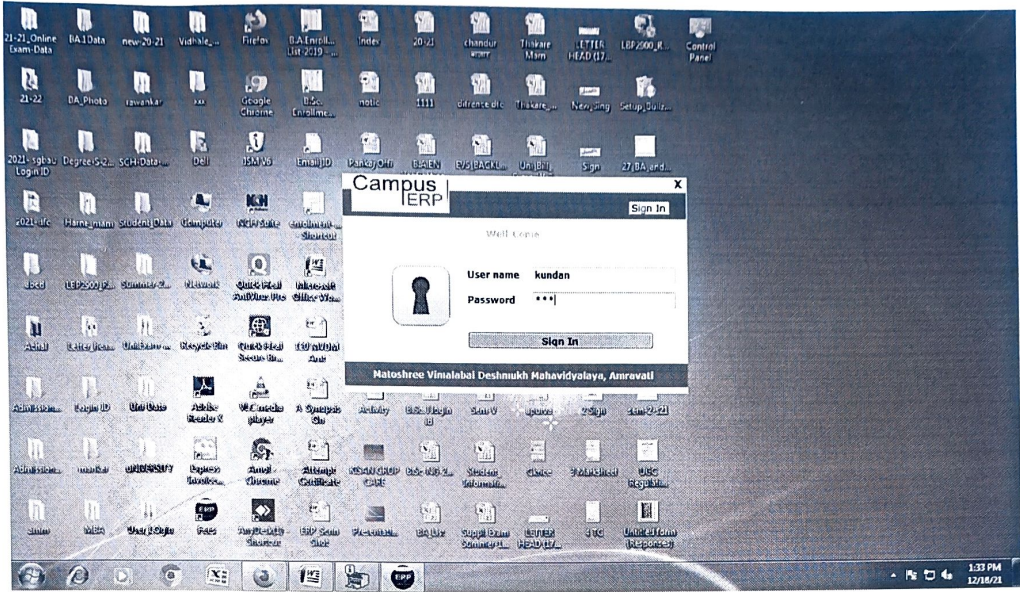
21-21_Online Exam-Data
BA.1Data
new-20-21
Vidhale_...
Firefox
B.A.Enroll List-2019 -...
Index
20-21
chandur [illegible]
Thakare Mam
LETTER HEAD (17...
LBP2000_R...
Control Panel

21-22
BA_Photo
rawankar
xxx
Google Chrome
B.Sc. Enrollme...
notic
1111
difrence.dlc
Thakare_...
New_Sing
Setup_Quiz...

2021-sgbau Login ID
DegreeS-2...
SCH-Data-...
Dell
ISM V6
Email ID
Pankaj Offi
BA.IEN
EVS BACKL...
Uni.Bhi
Sign
27,BA_and...

2021-dfc
Harne_mam
Student Data
Computer
K7 Total Security
enrollment Shortcut

Excel
LBP2900 Fa...
Summer 2...
Network
Quick Heal AntiVirus Pro
Microsoft Office Wo...

Achal
Letter Head
Uni.Exam...
Recycle Bin
Quick Heal Secure Br...
110 NVDA Ans

Admission...
Login ID
Uni Date
Adobe Reader X
VLC media player
A Synopsis Sh
Activity
B.Sc. Login ID
Sem V
Upload
2 Sign
Sem-2-21

Admission...
marks
UNIVERSITY
Express Invoice...
Email - Chrome
Attempt Certificate
KOKAN GROUP CARE
B.Sc. NSS 2...
Student Informatio...
Clerk
Marksheet
UGC Regd Stu...

Simm
MBA
User_LOgin
Fees
AnyDesk Shortcut
ERP Scan Shot
Presentati...
BA List
Suppl. Exam Summer 2...
LETTER HEAD (17...
4 TC
Uniform Form (Responses)

Campus ERP
x
Sign In
Well Come
User name kundan
Password •••
Sign In
Matoshree Vimalabai Deshmukh Mahavidyalaya, Amravati

1:33 PM
12/18/21